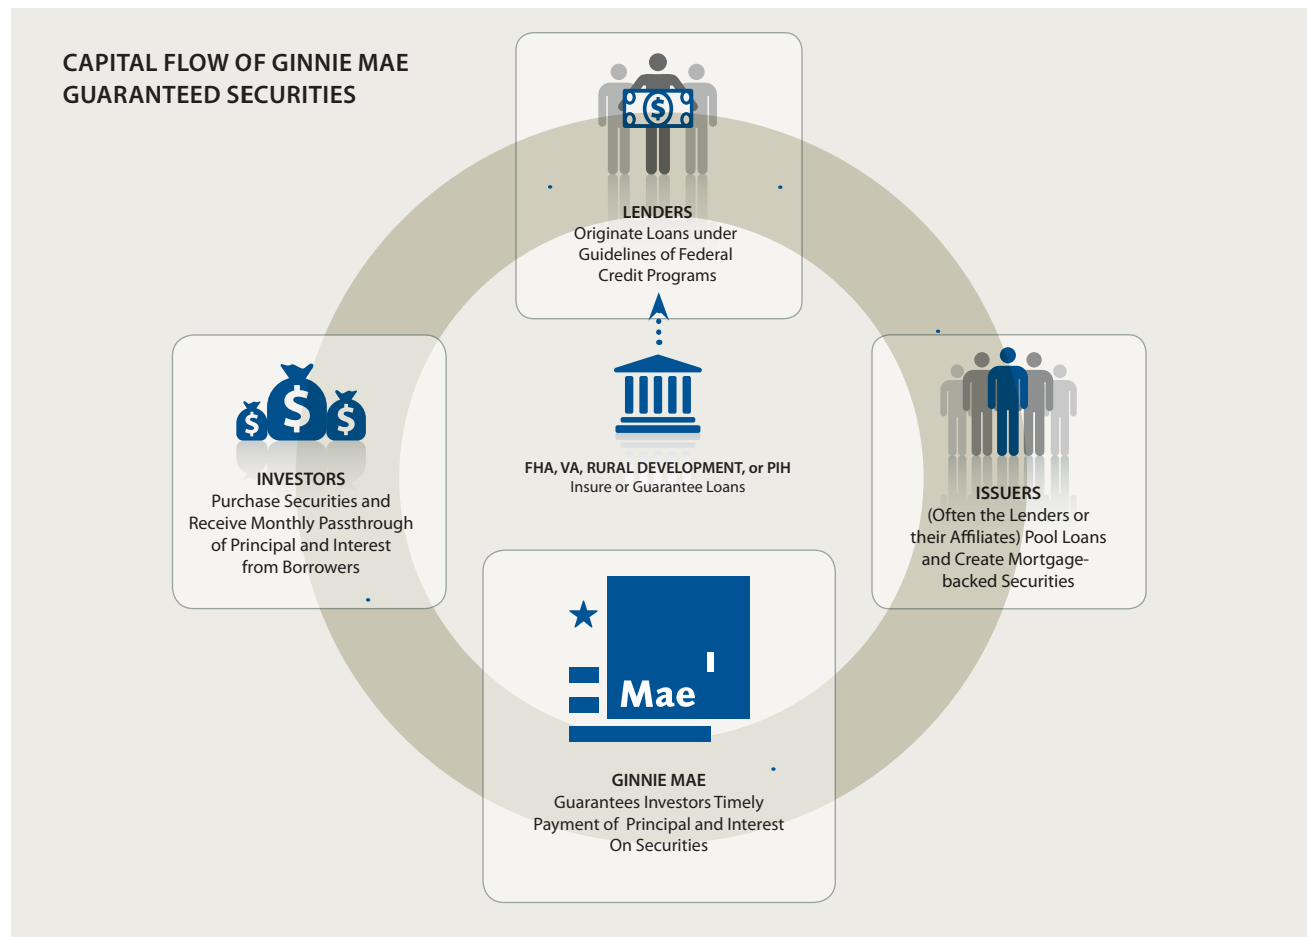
CAPITAL FLOW OF GINNIE MAE GUARANTEED SECURITIES

LENDERS
Originate Loans under Guidelines of Federal Credit Programs

FHA, VA, RURAL DEVELOPMENT, or PIH
Insure or Guarantee Loans

INVESTORS
Purchase Securities and Receive Monthly Passthrough of Principal and Interest from Borrowers

ISSUERS
(Often the Lenders or their Affiliates) Pool Loans and Create Mortgage-backed Securities

Mae

GINNIE MAE
Guarantees Investors Timely Payment of Principal and Interest On Securities